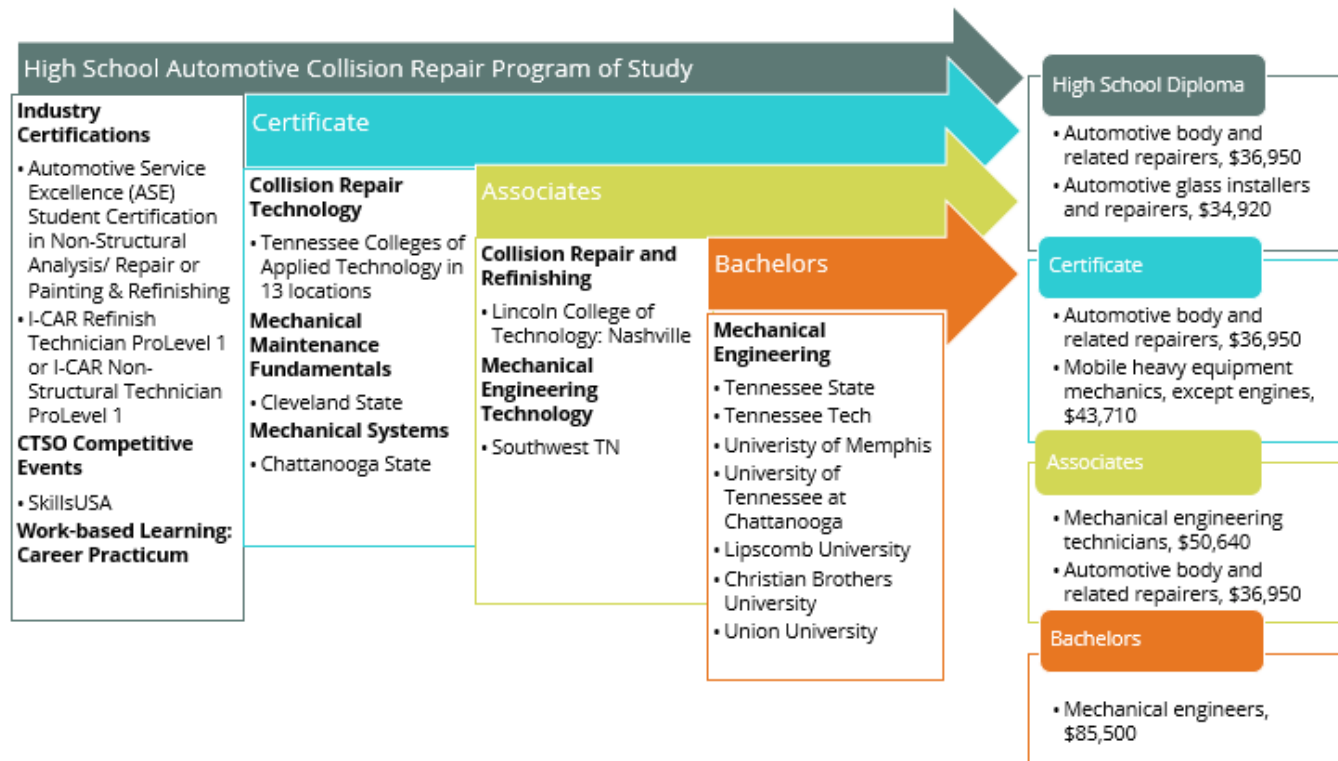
High School Automotive Collision Repair Program of Study

Industry Certifications

• Automotive Service Excellence (ASE) Student Certification in Non-Structural Analysis/ Repair or Painting & Refinishing
• I-CAR Refinish Technician ProLevel 1 or I-CAR Non-Structural Technician ProLevel 1

CTSO Competitive Events

• SkillsUSA

Work-based Learning: Career Practicum

Certificate

Collision Repair Technology

• Tennessee Colleges of Applied Technology in 13 locations

Mechanical Maintenance Fundamentals

• Cleveland State

Mechanical Systems

• Chattanooga State

Associates

Collision Repair and Refinishing

• Lincoln College of Technology: Nashville

Mechanical Engineering Technology

• Southwest TN

Bachelors

Mechanical Engineering

• Tennessee State
• Tennessee Tech
• Univeristy of Memphis
• University of Tennessee at Chattanooga
• Lipscomb University
• Christian Brothers University
• Union University

High School Diploma

• Automotive body and related repairers, $36,950
• Automotive glass installers and repairers, $34,920

Certificate

• Automotive body and related repairers, $36,950
• Mobile heavy equipment mechanics, except engines, $43,710

Associates

• Mechanical engineering technicians, $50,640
• Automotive body and related repairers, $36,950

Bachelors

• Mechanical engineers, $85,500